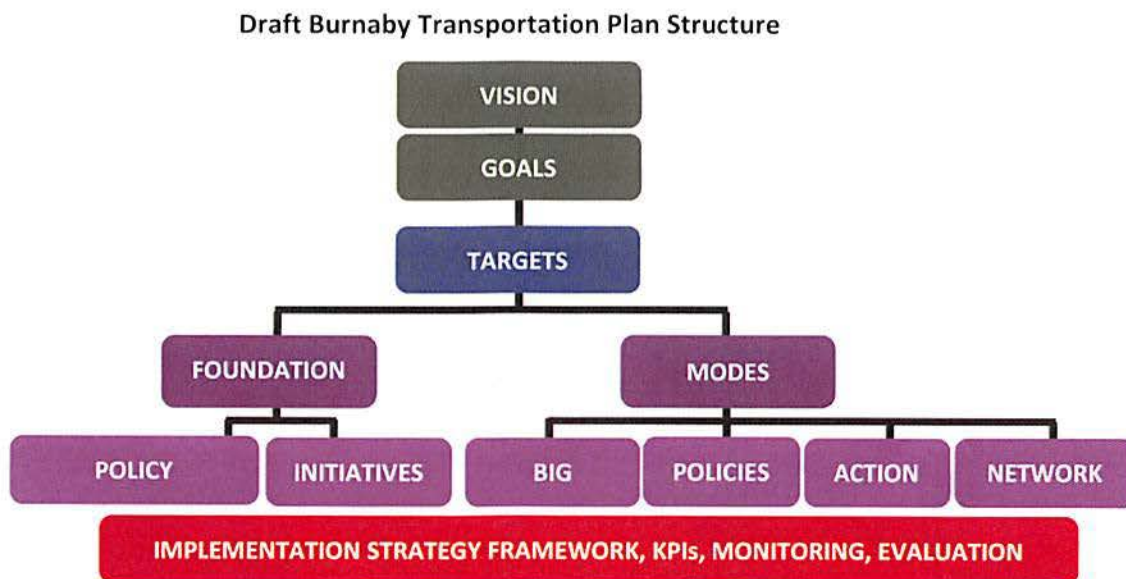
Draft Burnaby Transportation Plan Structure

VISION

GOALS

TARGETS

FOUNDATION

MODES

POLICY

INITIATIVES

BIG

POLICIES

ACTION

NETWORK

IMPLEMENTATION STRATEGY FRAMEWORK, KPIs, MONITORING, EVALUATION